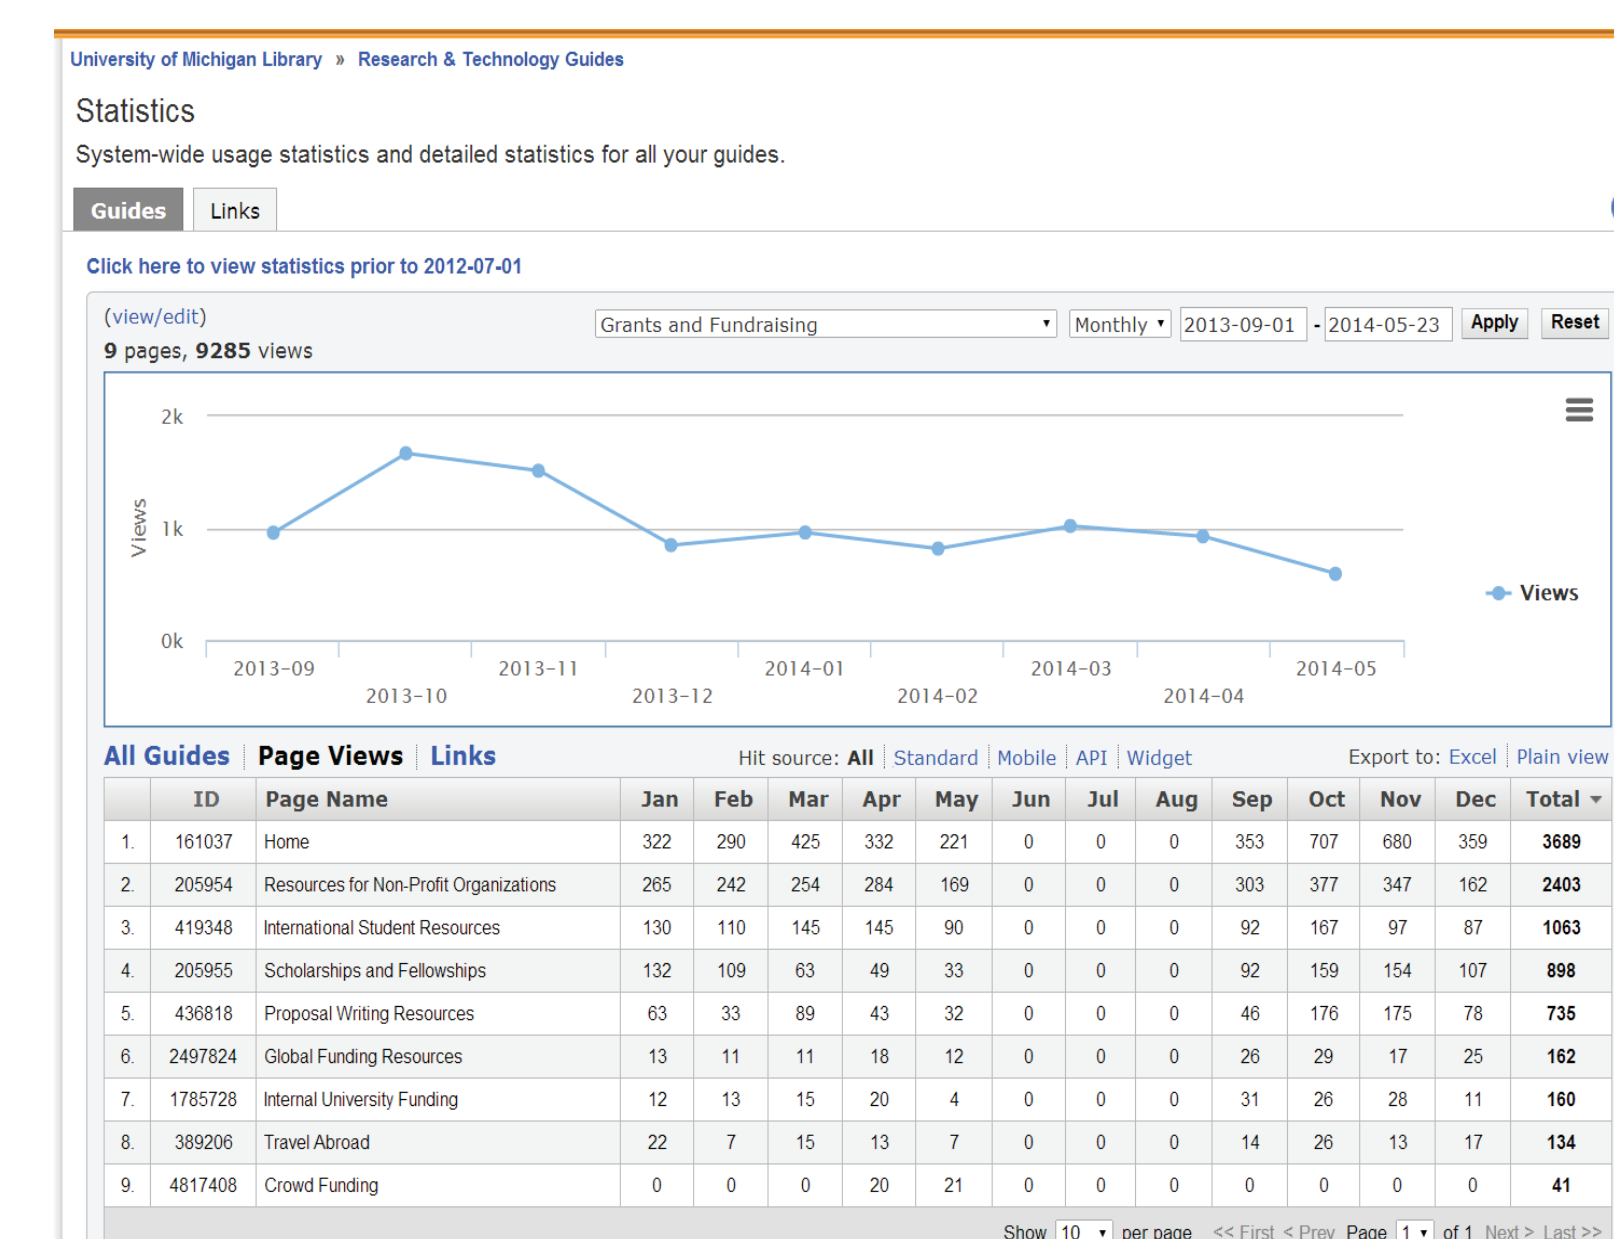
University of Michigan Library » Research & Technology Guides

Statistics

System-wide usage statistics and detailed statistics for all your guides.

Guides | Links

Click here to view statistics prior to 2012-07-01

(view/edit)
9 pages, 9285 views

Grants and Fundraising | Monthly | 2013-09-01 - 2014-05-23 | Apply | Reset

2k
1k
0k
Views

2013-09 2013-10 2013-11 2013-12 2014-01 2014-02 2014-03 2014-04 2014-05

Views

All Guides | Page Views | Links

Hit source: All | Standard | Mobile | API | Widget

Export to: Excel | Plain view

| | ID | Page Name | Jan | Feb | Mar | Apr | May | Jun | Jul | Aug | Sep | Oct | Nov | Dec | Total |
|---|---|---|---|---|---|---|---|---|---|---|---|---|---|---|---|
| 1. | 161037 | Home | 322 | 290 | 425 | 332 | 221 | 0 | 0 | 0 | 353 | 707 | 680 | 359 | 3689 |
| 2. | 205954 | Resources for Non-Profit Organizations | 265 | 242 | 254 | 284 | 169 | 0 | 0 | 0 | 303 | 377 | 347 | 162 | 2403 |
| 3. | 419348 | International Student Resources | 130 | 110 | 145 | 145 | 90 | 0 | 0 | 0 | 92 | 167 | 97 | 87 | 1063 |
| 4. | 205955 | Scholarships and Fellowships | 132 | 109 | 63 | 49 | 33 | 0 | 0 | 0 | 92 | 159 | 154 | 107 | 898 |
| 5. | 436818 | Proposal Writing Resources | 63 | 33 | 89 | 43 | 32 | 0 | 0 | 0 | 46 | 176 | 175 | 78 | 735 |
| 6. | 2497824 | Global Funding Resources | 13 | 11 | 11 | 18 | 12 | 0 | 0 | 0 | 26 | 29 | 17 | 25 | 162 |
| 7. | 1785728 | Internal University Funding | 12 | 13 | 15 | 20 | 4 | 0 | 0 | 0 | 31 | 26 | 28 | 11 | 160 |
| 8. | 389206 | Travel Abroad | 22 | 7 | 15 | 13 | 7 | 0 | 0 | 0 | 14 | 26 | 13 | 17 | 134 |
| 9. | 4817408 | Crowd Funding | 0 | 0 | 0 | 20 | 21 | 0 | 0 | 0 | 0 | 0 | 0 | 0 | 41 |

Show 10 per page << First < Prev Page 1 of 1 Next > Last >>